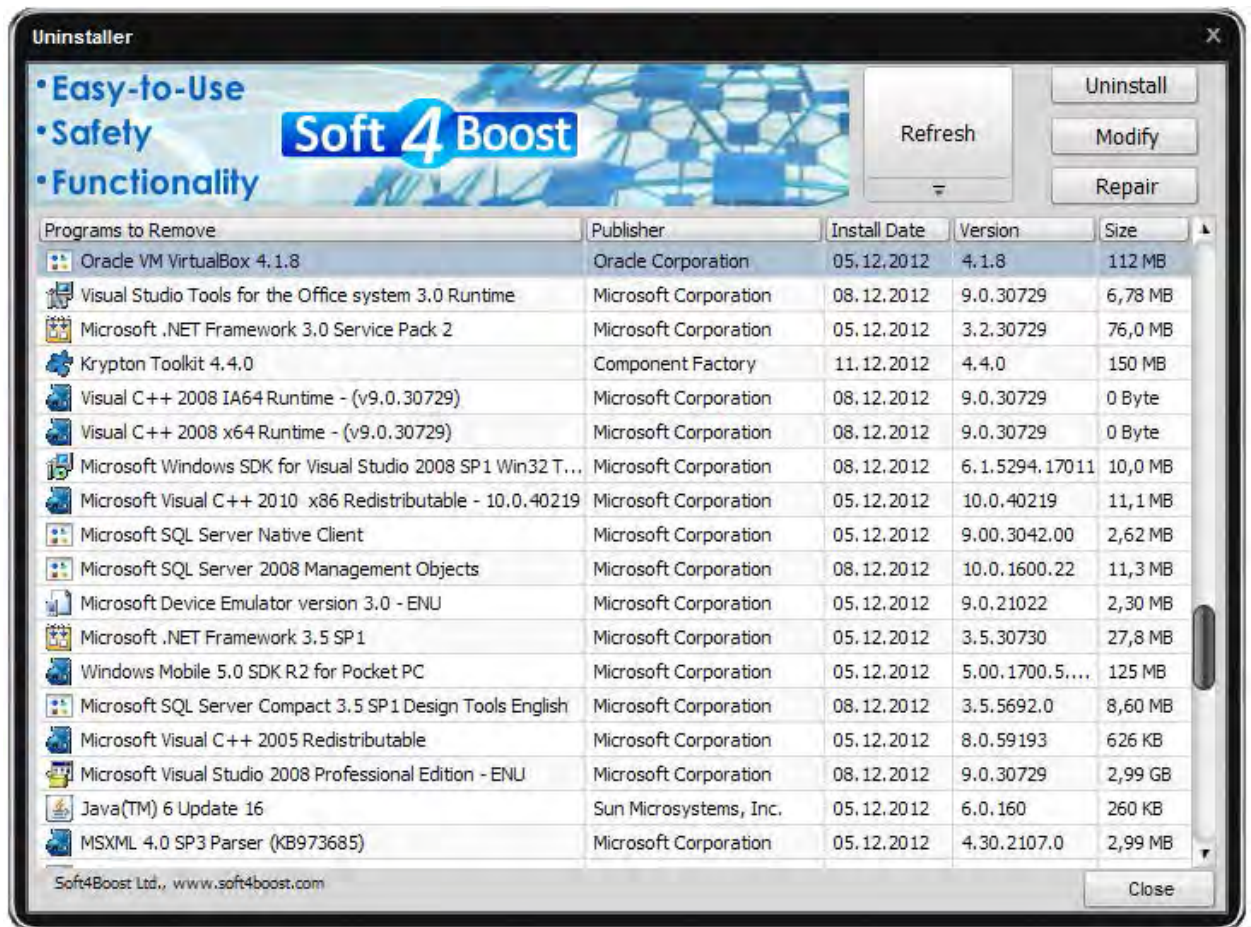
Uninstaller

•Easy-to-Use
•Safety
•Functionality

Soft 4 Boost

Refresh

Uninstall
Modify
Repair

| Programs to Remove | Publisher | Install Date | Version | Size |
|---|---|---|---|---|
| Oracle VM VirtualBox 4.1.8 | Oracle Corporation | 05.12.2012 | 4.1.8 | 112 MB |
| Visual Studio Tools for the Office system 3.0 Runtime | Microsoft Corporation | 08.12.2012 | 9.0.30729 | 6,78 MB |
| Microsoft .NET Framework 3.0 Service Pack 2 | Microsoft Corporation | 05.12.2012 | 3.2.30729 | 76,0 MB |
| Krypton Toolkit 4.4.0 | Component Factory | 11.12.2012 | 4.4.0 | 150 MB |
| Visual C++ 2008 IA64 Runtime - (v9.0.30729) | Microsoft Corporation | 08.12.2012 | 9.0.30729 | 0 Byte |
| Visual C++ 2008 x64 Runtime - (v9.0.30729) | Microsoft Corporation | 08.12.2012 | 9.0.30729 | 0 Byte |
| Microsoft Windows SDK for Visual Studio 2008 SP1 Win32 T... | Microsoft Corporation | 08.12.2012 | 6.1.5294.17011 | 10,0 MB |
| Microsoft Visual C++ 2010 x86 Redistributable - 10.0.40219 | Microsoft Corporation | 05.12.2012 | 10.0.40219 | 11,1 MB |
| Microsoft SQL Server Native Client | Microsoft Corporation | 05.12.2012 | 9.00.3042.00 | 2,62 MB |
| Microsoft SQL Server 2008 Management Objects | Microsoft Corporation | 08.12.2012 | 10.0.1600.22 | 11,3 MB |
| Microsoft Device Emulator version 3.0 - ENU | Microsoft Corporation | 05.12.2012 | 9.0.21022 | 2,30 MB |
| Microsoft .NET Framework 3.5 SP1 | Microsoft Corporation | 05.12.2012 | 3.5.30730 | 27,8 MB |
| Windows Mobile 5.0 SDK R2 for Pocket PC | Microsoft Corporation | 05.12.2012 | 5.00.1700.5.... | 125 MB |
| Microsoft SQL Server Compact 3.5 SP1 Design Tools English | Microsoft Corporation | 08.12.2012 | 3.5.5692.0 | 8,60 MB |
| Microsoft Visual C++ 2005 Redistributable | Microsoft Corporation | 05.12.2012 | 8.0.59193 | 626 KB |
| Microsoft Visual Studio 2008 Professional Edition - ENU | Microsoft Corporation | 08.12.2012 | 9.0.30729 | 2,99 GB |
| Java(TM) 6 Update 16 | Sun Microsystems, Inc. | 05.12.2012 | 6.0.160 | 260 KB |
| MSXML 4.0 SP3 Parser (KB973685) | Microsoft Corporation | 05.12.2012 | 4.30.2107.0 | 2,99 MB |

Soft4Boost Ltd., www.soft4boost.com

Close